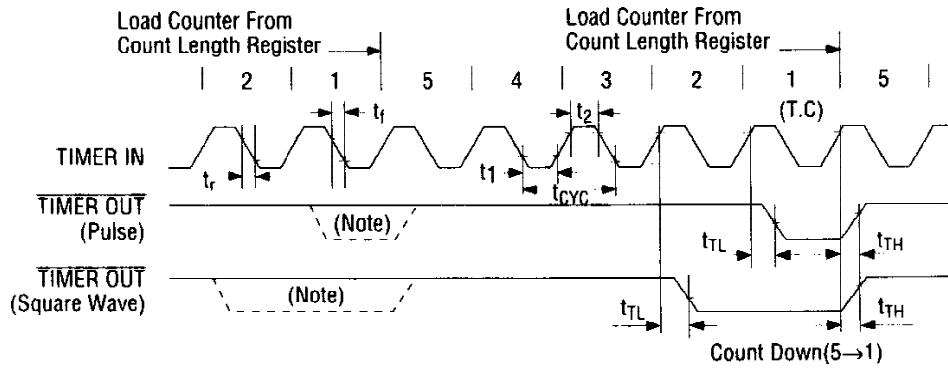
Load Counter From Count Length Register

Load Counter From Count Length Register

2 1 5 4 3 2 1 5

(T.C)

$t_f$

$t_2$

TIMER IN

$t_r$

t1

$t_{CYC}$

$\overline{\text{TIMER OUT}}$ (Pulse)

(Note)

$t_{TL}$

$t_{TH}$

$\overline{\text{TIMER OUT}}$ (Square Wave)

(Note)

$t_{TL}$

$t_{TH}$

Count Down(5→1)